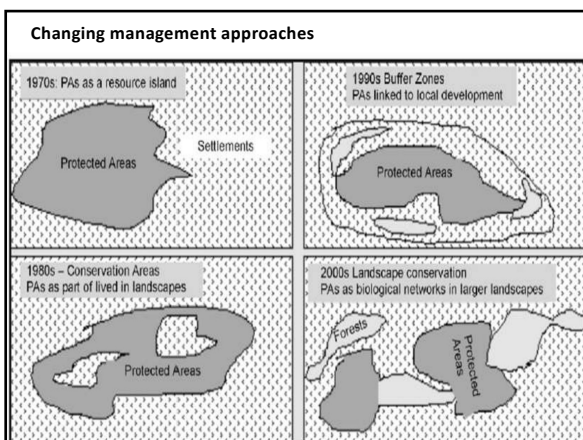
Changing management approaches

1970s: PAs as a resource island

Protected Areas

Settlements

1990s Buffer Zones
PAs linked to local development

Protected Areas

1980s – Conservation Areas
PAs as part of lived in landscapes

Protected Areas

2000s Landscape conservation
PAs as biological networks in larger landscapes

Forests

Protected Areas